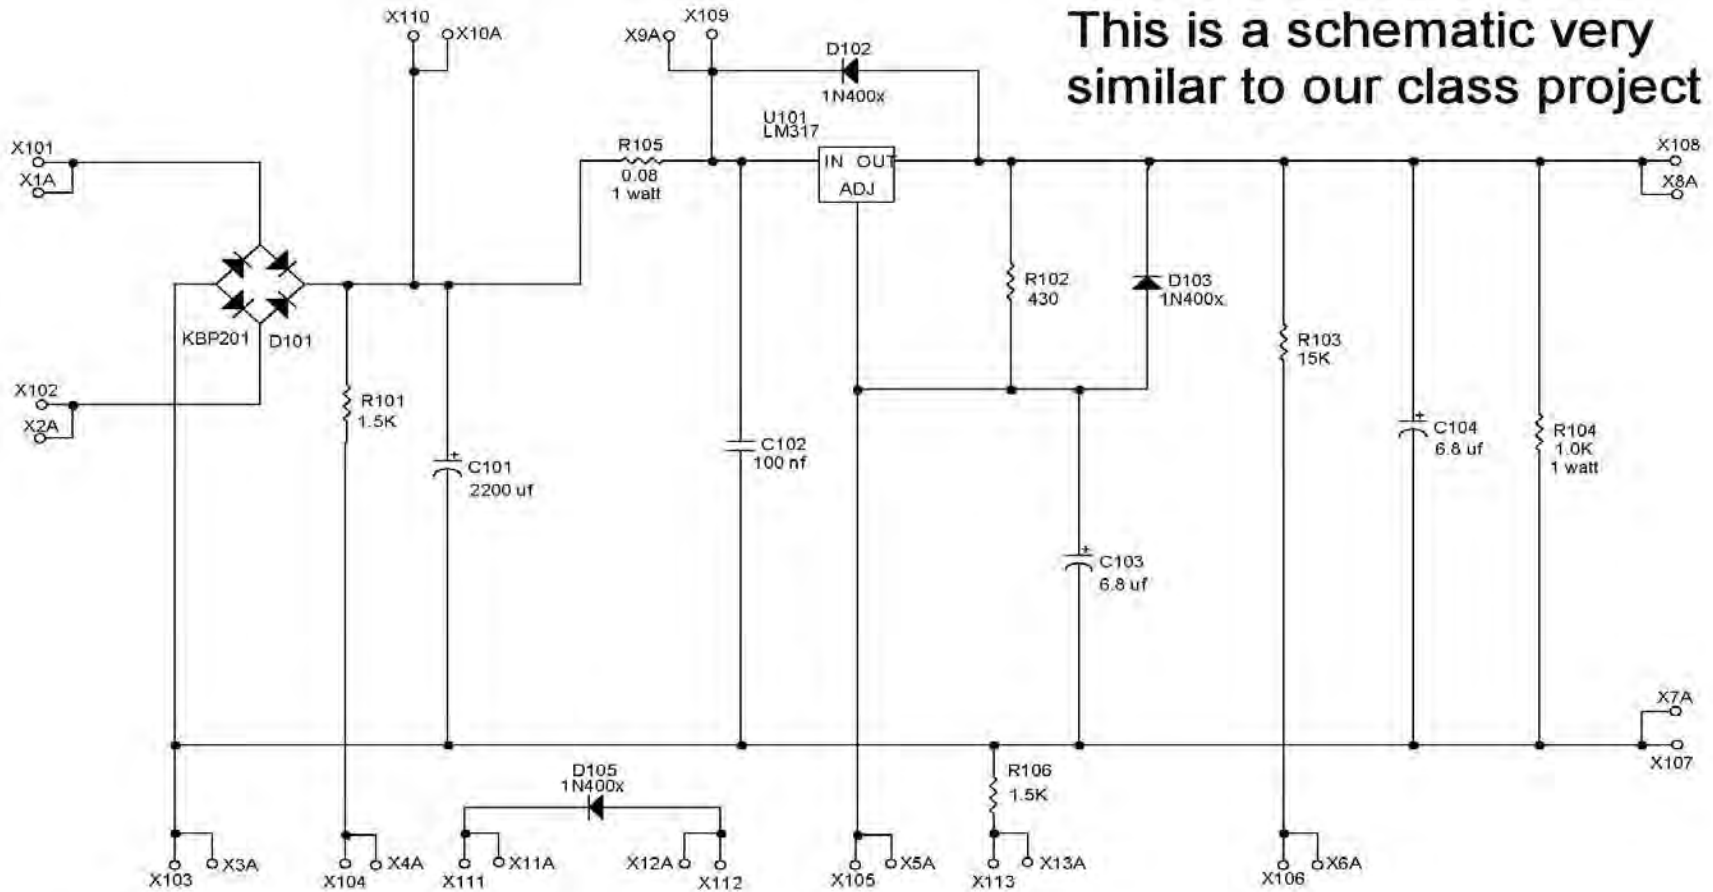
This is a schematic very similar to our class project

X110
X10A
X9A
X109
D102
1N400x
U101
LM317
R105
0.08
1 watt
IN OUT
ADJ
X101
X1A
X108
X8A
KBP201
D101
R102
430
D103
1N400x
X102
X2A
R101
1.5K
R103
15K
C101
2200 uf
C102
100 nf
C104
6.8 uf
R104
1.0K
1 watt
C103
6.8 uf
X7A
X107
D105
1N400x
R106
1.5K
X103
X3A
X104
X4A
X111
X11A
X12A
X112
X105
X5A
X113
X13A
X106
X6A